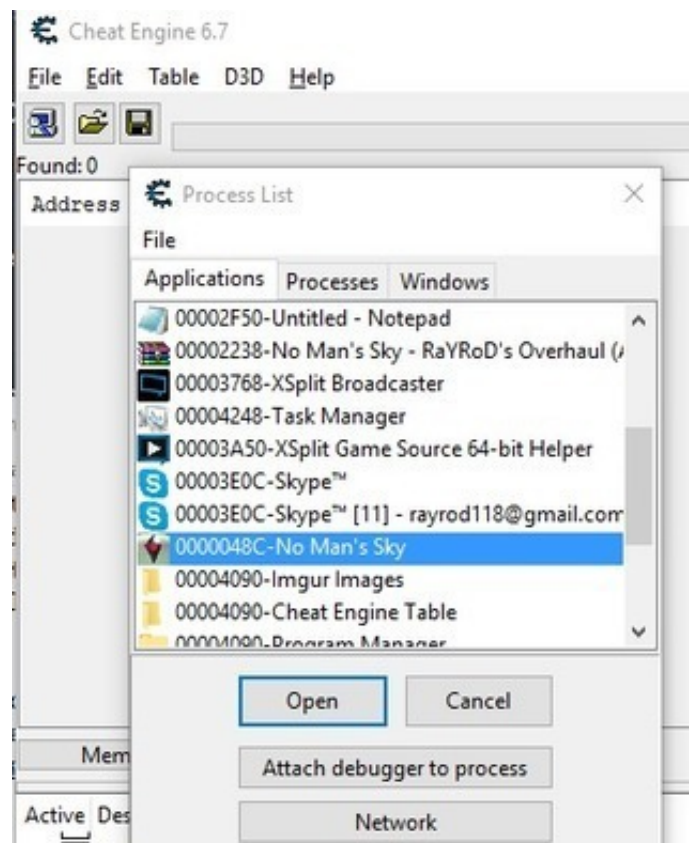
Cheat Engine 6.7

File Edit Table D3D Help

Found: 0

Address

Process List

File

Applications Processes Windows

00002F50-Untitled - Notepad
00002238-No Man's Sky - RaYRoD's Overhaul ([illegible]
00003768-XSplit Broadcaster
00004248-Task Manager
00003A50-XSplit Game Source 64-bit Helper
00003E0C-Skype™
00003E0C-Skype™ [11] - rayrod118@gmail.com
0000048C-No Man's Sky
00004090-Imgur Images
00004090-Cheat Engine Table
00004090-Program Manager

Open Cancel

Attach debugger to process

Network

Mem

Active Des